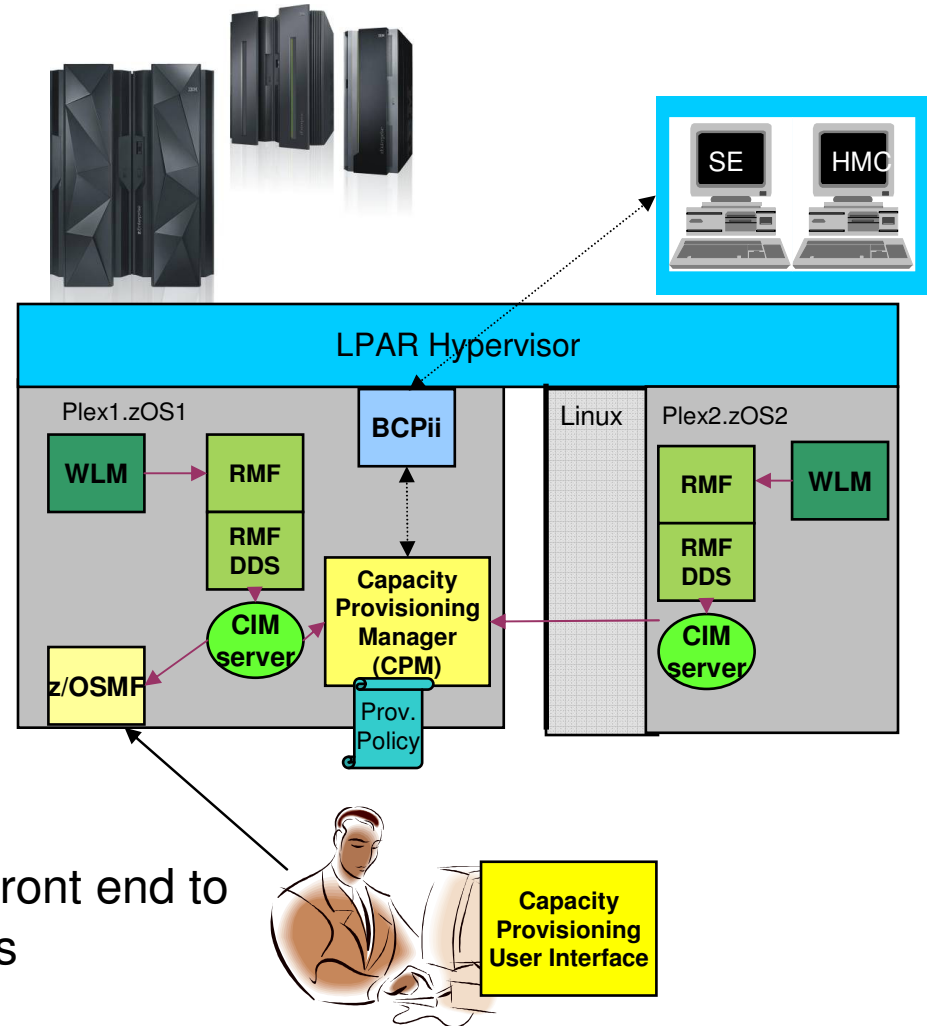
SE

HMC

LPAR Hypervisor

Plex1.zOS1

WLM

RMF

RMF DDS

BCPii

Capacity Provisioning Manager (CPM)

CIM server

z/OSMF

Prov. Policy

Linux

Plex2.zOS2

RMF

WLM

RMF DDS

CIM server

ront end to
s

Capacity Provisioning User Interface